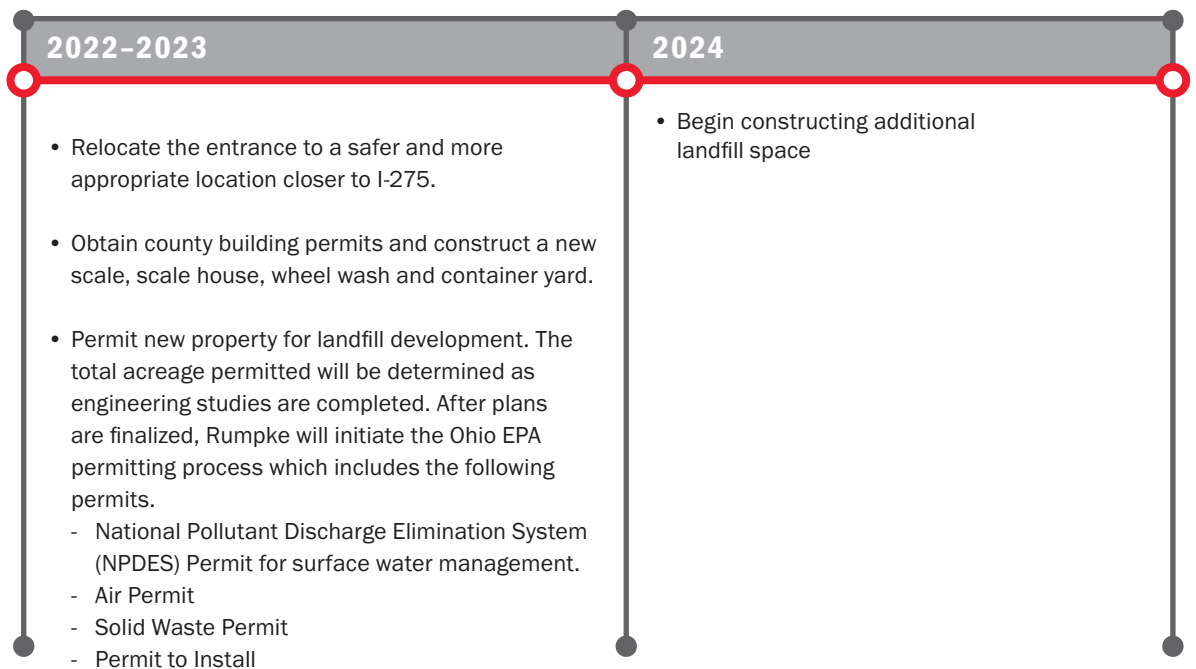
2022–2023

• Relocate the entrance to a safer and more appropriate location closer to I-275.

• Obtain county building permits and construct a new scale, scale house, wheel wash and container yard.

• Permit new property for landfill development. The total acreage permitted will be determined as engineering studies are completed. After plans are finalized, Rumpke will initiate the Ohio EPA permitting process which includes the following permits.
- National Pollutant Discharge Elimination System (NPDES) Permit for surface water management.
- Air Permit
- Solid Waste Permit
- Permit to Install

2024

• Begin constructing additional landfill space